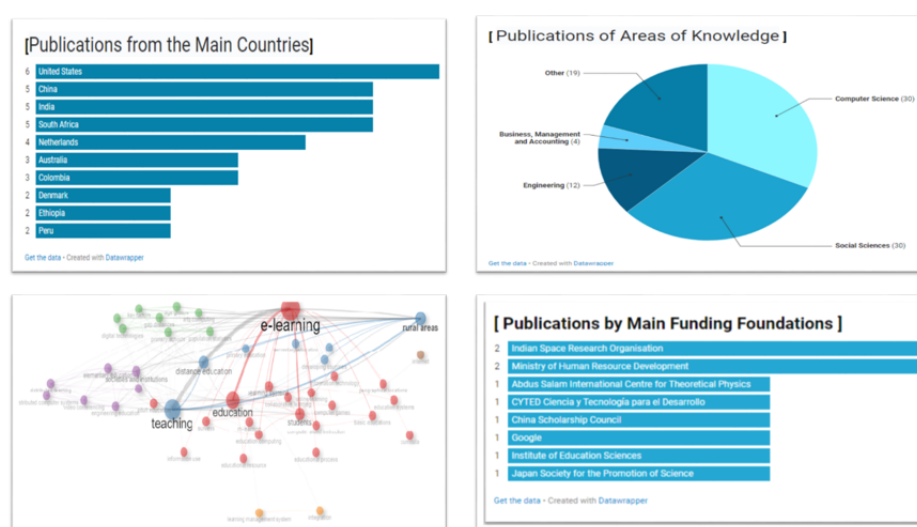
[Publications from the Main Countries]

| | |
|---|---|
| 6 | United States |
| 5 | China |
| 5 | India |
| 5 | South Africa |
| 4 | Netherlands |
| 3 | Australia |
| 3 | Colombia |
| 2 | Denmark |
| 2 | Ethiopia |
| 2 | Peru |

Get the data • Created with Datawrapper

[Publications of Areas of Knowledge]

Other (19)
Computer Science (30)
Business, Management and Accounting (4)
Engineering (12)
Social Sciences (30)

Get the data • Created with Datawrapper

e-learning
rural areas
distance education
education
teaching
students
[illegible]

[Publications by Main Funding Foundations]

| | |
|---|---|
| 2 | Indian Space Research Organisation |
| 2 | Ministry of Human Resource Development |
| 1 | Abdus Salam International Centre for Theoretical Physics |
| 1 | CYTED Ciencia y Tecnología para el Desarrollo |
| 1 | China Scholarship Council |
| 1 | Google |
| 1 | Institute of Education Sciences |
| 1 | Japan Society for the Promotion of Science |

Get the data • Created with Datawrapper